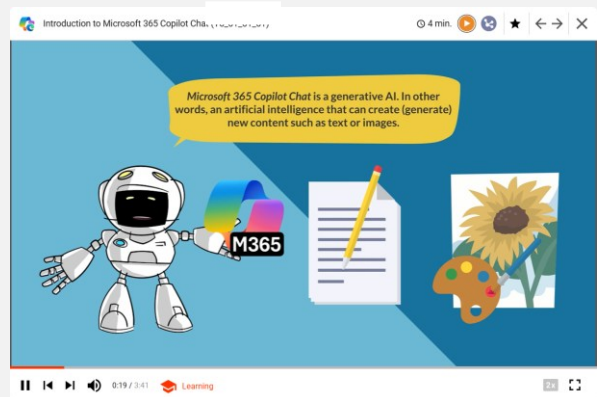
Introduction to Microsoft 365 Copilot Chat ([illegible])

4 min.

Microsoft 365 Copilot Chat is a generative AI. In other words, an artificial intelligence that can create (generate) new content such as text or images.

M365

0:19 / 3:41

Learning

2x